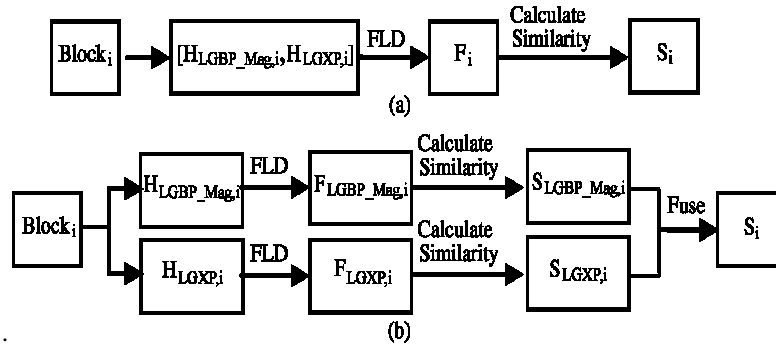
$\text{Block}_i$

$[H_{LGBP\_Mag,i}, H_{LGXP,i}]$

FLD

$F_i$

Calculate Similarity

$S_i$

(a)

$\text{Block}_i$

$H_{LGBP\_Mag,i}$

FLD

$F_{LGBP\_Mag,i}$

Calculate Similarity

$S_{LGBP\_Mag,i}$

$H_{LGXP,i}$

FLD

$F_{LGXP,i}$

Calculate Similarity

$S_{LGXP,i}$

Fuse

$S_i$

(b)